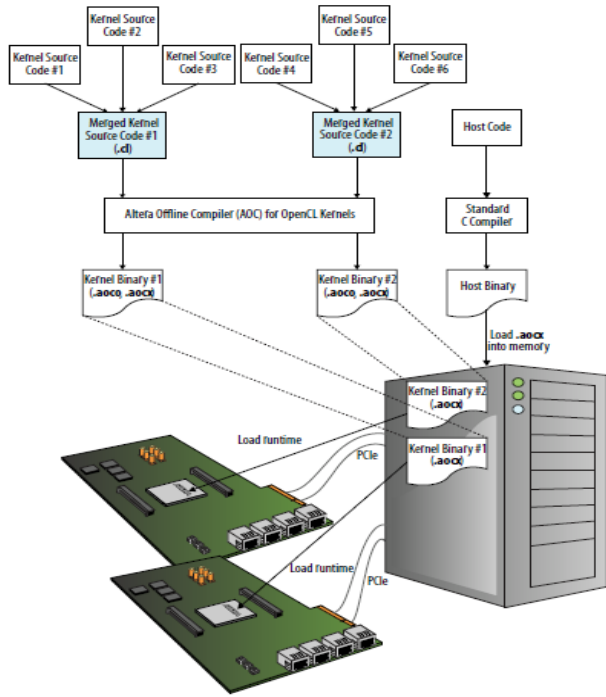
Kernel Source Code #2

Kernel Source Code #1

Kernel Source Code #3

Kernel Source Code #5

Kernel Source Code #4

Kernel Source Code #6

Merged Kernel Source Code #1 (.cl)

Merged Kernel Source Code #2 (.cl)

Host Code

Altera Offline Compiler (AOC) for OpenCL Kernels

Standard C Compiler

Kernel Binary #1 (.aoco, .aocx)

Kernel Binary #2 (.aoco, .aocx)

Host Binary

Load .aocx into memory

Kernel Binary #2 (.aocx)

Kernel Binary #1 (.aocx)

Load runtime

PCIe

Load runtime

PCIe